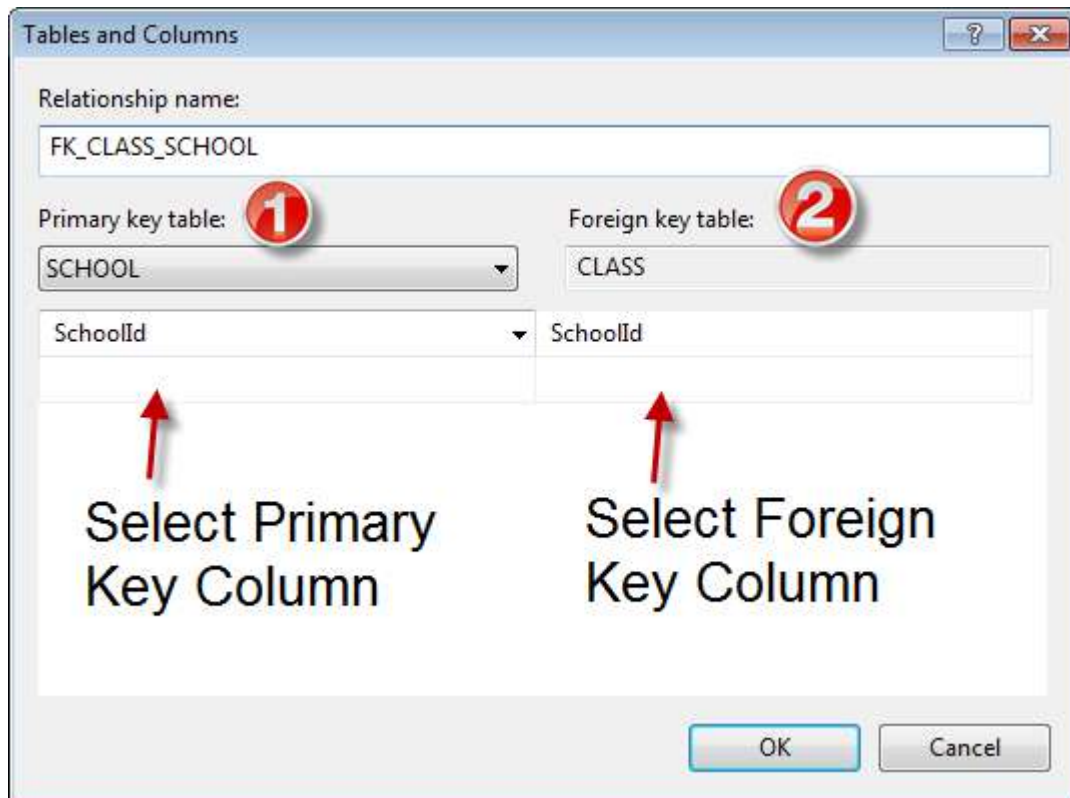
Tables and Columns

?

Relationship name:

FK_CLASS_SCHOOL

Primary key table: 1

Foreign key table: 2

SCHOOL

CLASS

| SchoolId | SchoolId |
|---|---|
| | |

Select Primary Key Column

Select Foreign Key Column

OK

Cancel